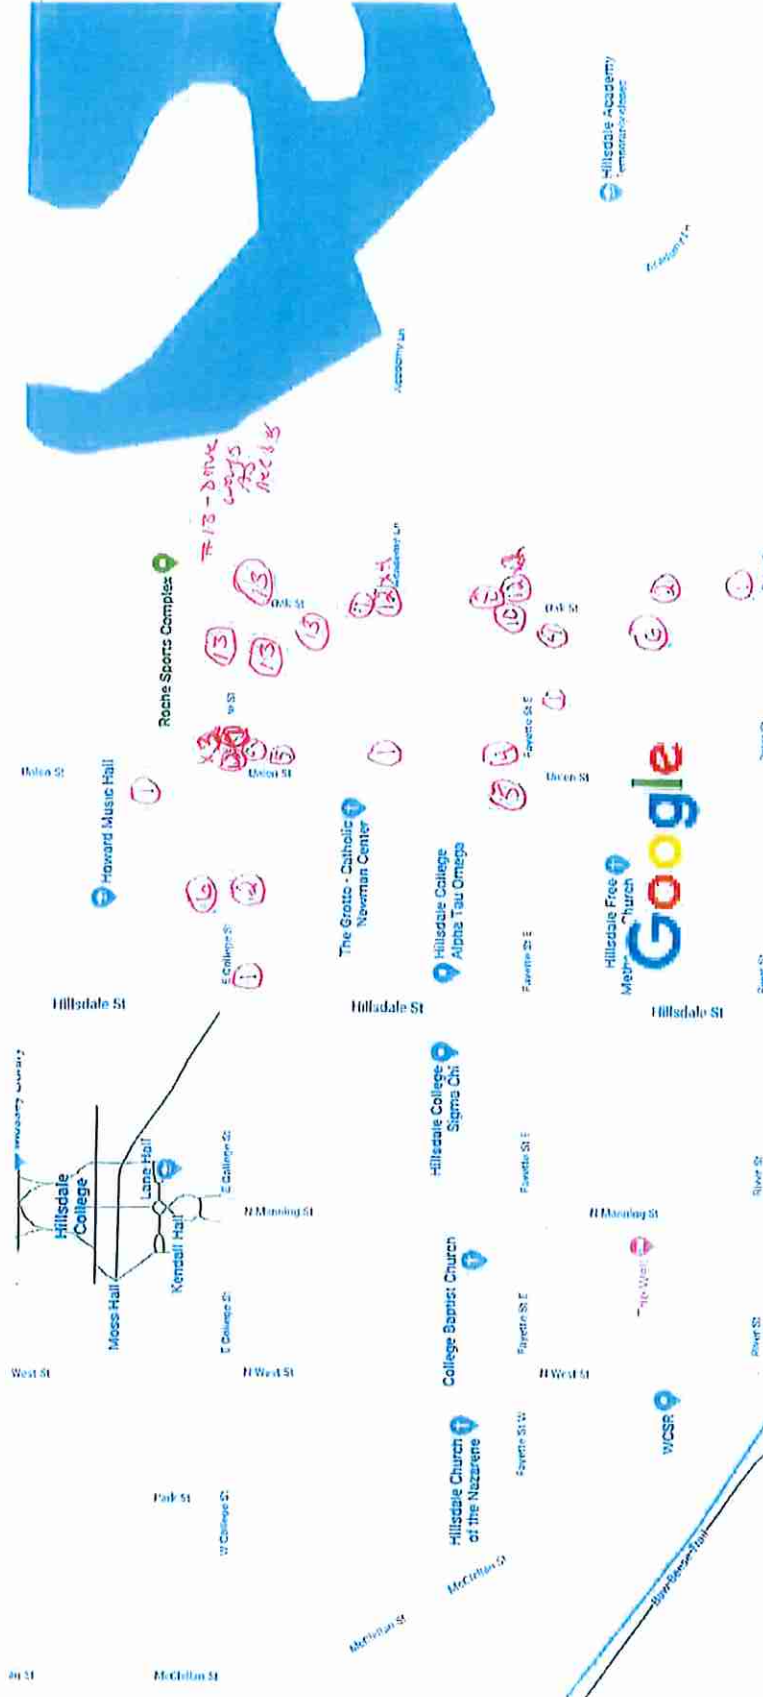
Hillsdale Academy

Academy Ln

Academy Ln

#13 - Drive ways Acces

Roche Sports Complex

Oak St

Union St

Union St

Howard Music Hall

13

13

13

13

13

1

1

1

5

5

4

10

6

2

6

2

1

E College St

Hillsdale St

The Grotto - Catholic Newman Center

Hillsdale College Alpha Tau Omega

Fayette St E

Fayette St E

Oak St

Union St

Hillsdale Free Methodist Church

Google

Hillsdale St

Hillsdale College

Lane Hall

Kendall Hall

Moss Hall

E College St

N Manning St

Hillsdale College Sigma Chi

Fayette St E

N Manning St

The Well

River St

College Baptist Church

Fayette St E

N West St

West St

N West St

WCSR

Park St

W College St

Hillsdale Church of the Nazarene

Fayette St W

McCollum St

McCollum St

McCollum St

Baw Beese Trail

River St